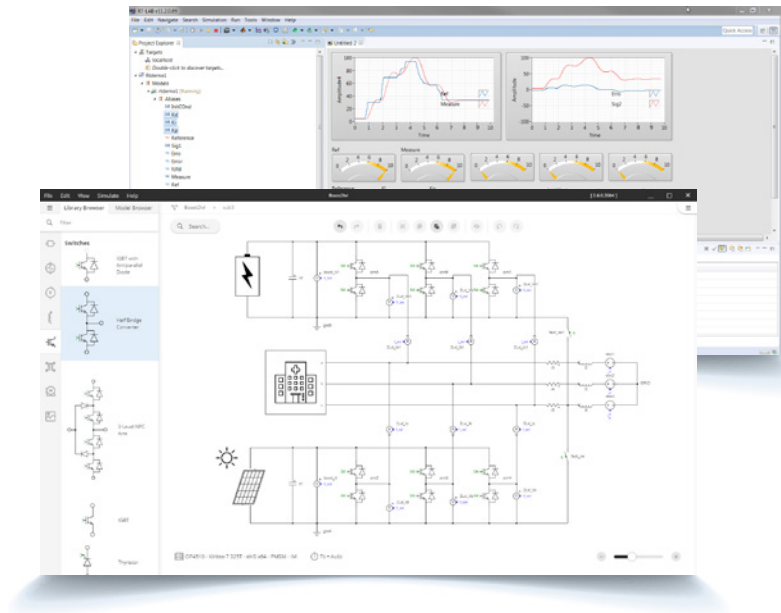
RT-LAB v11.2.0

File Edit Navigate Search Simulation Run Tools Window Help

Project Explorer

Untitled 2

Quick Access

Targets

localhost

Double-click to discover targets...

Rlabemo1

Models

rlabemo1 (Running)

Aliases

SrcVCOut

Kd

Ki

Kp

Reference

Sig1

Sine

Error

SINE

Measure

Ref

Amplitude

Time

Ref

Measure

Error

Sig2

Ref

Measure

File Edit View Simulate Help

Schematic

Library Browser

Model Browser

Filter

Switches

IGBT with Antiparallel Diode

Half Bridge Converter

3-Level NPC Arm

IGBT

Thyristor

Search...

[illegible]